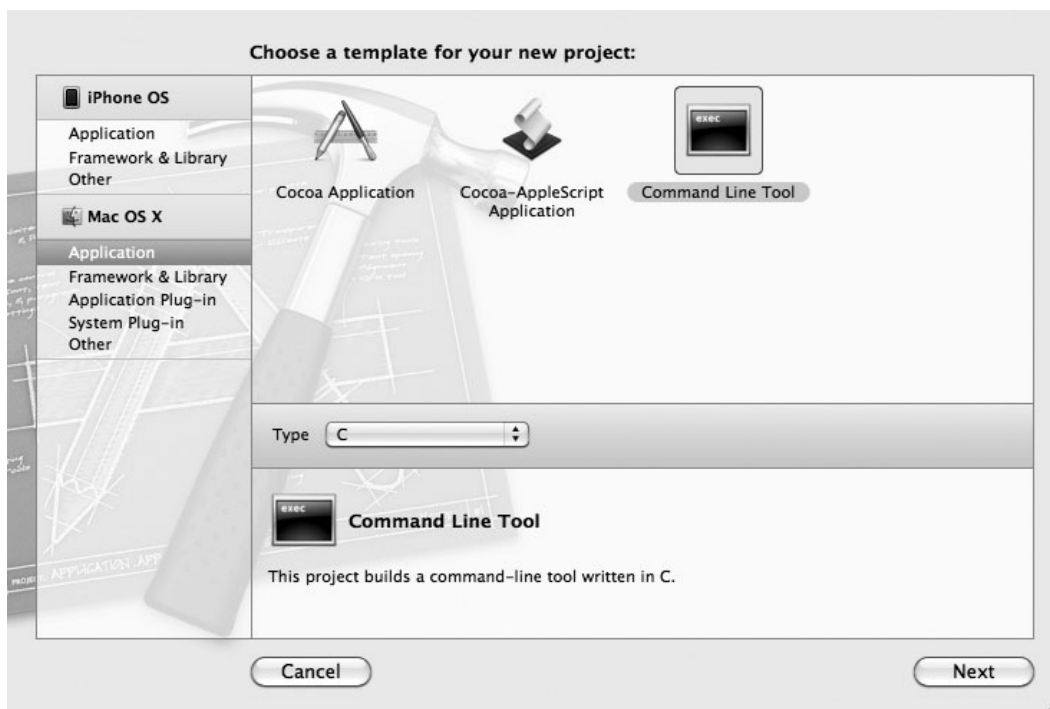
Choose a template for your new project:

iPhone OS

Application
Framework & Library
Other

Mac OS X

Application
Framework & Library
Application Plug-in
System Plug-in
Other

Cocoa Application

Cocoa-AppleScript Application

exec

Command Line Tool

Type C

exec

Command Line Tool

This project builds a command-line tool written in C.

Cancel

Next